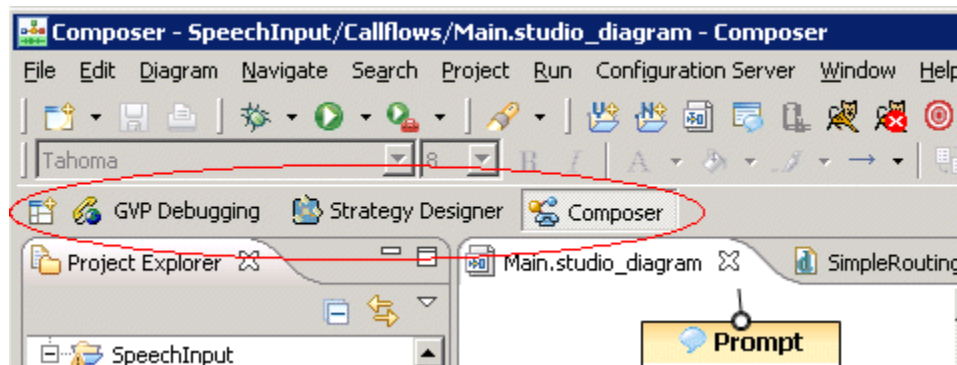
Composer - SpeechInput/Callflows/Main.studio_diagram - Composer

File Edit Diagram Navigate Search Project Run Configuration Server Window Help

Tahoma 8 B I A

GVP Debugging Strategy Designer Composer

Project Explorer

Main.studio_diagram

SimpleRouting

SpeechInput

Prompt